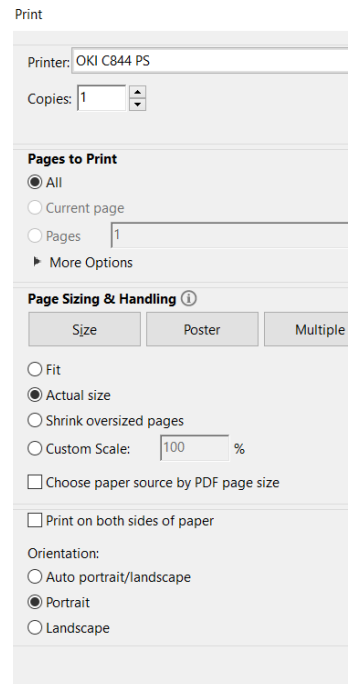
Print

Printer: OKI C844 PS

Copies: 1

Pages to Print

All

Current page

Pages 1

More Options

Page Sizing & Handling

Size

Poster

Multiple

Fit

Actual size

Shrink oversized pages

Custom Scale: 100 %

Choose paper source by PDF page size

Print on both sides of paper

Orientation:

Auto portrait/landscape

Portrait

Landscape